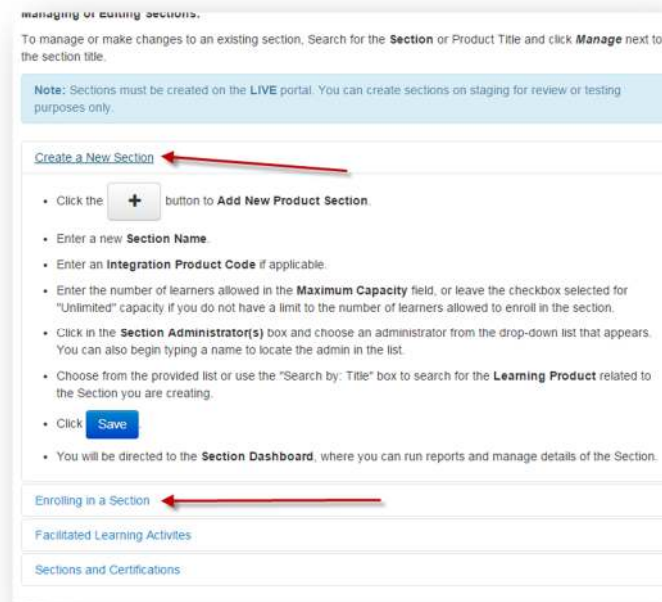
Managing or Editing Sections:

To manage or make changes to an existing section, Search for the Section or Product Title and click Manage next to the section title.

Note: Sections must be created on the LIVE portal. You can create sections on staging for review or testing purposes only.

Create a New Section

- Click the + button to Add New Product Section.
- Enter a new Section Name.
- Enter an Integration Product Code if applicable.
- Enter the number of learners allowed in the Maximum Capacity field, or leave the checkbox selected for "Unlimited" capacity if you do not have a limit to the number of learners allowed to enroll in the section.
- Click in the Section Administrator(s) box and choose an administrator from the drop-down list that appears. You can also begin typing a name to locate the admin in the list.
- Choose from the provided list or use the "Search by: Title" box to search for the Learning Product related to the Section you are creating.
- Click Save
- You will be directed to the Section Dashboard, where you can run reports and manage details of the Section.

Enrolling in a Section

Facilitated Learning Activites

Sections and Certifications